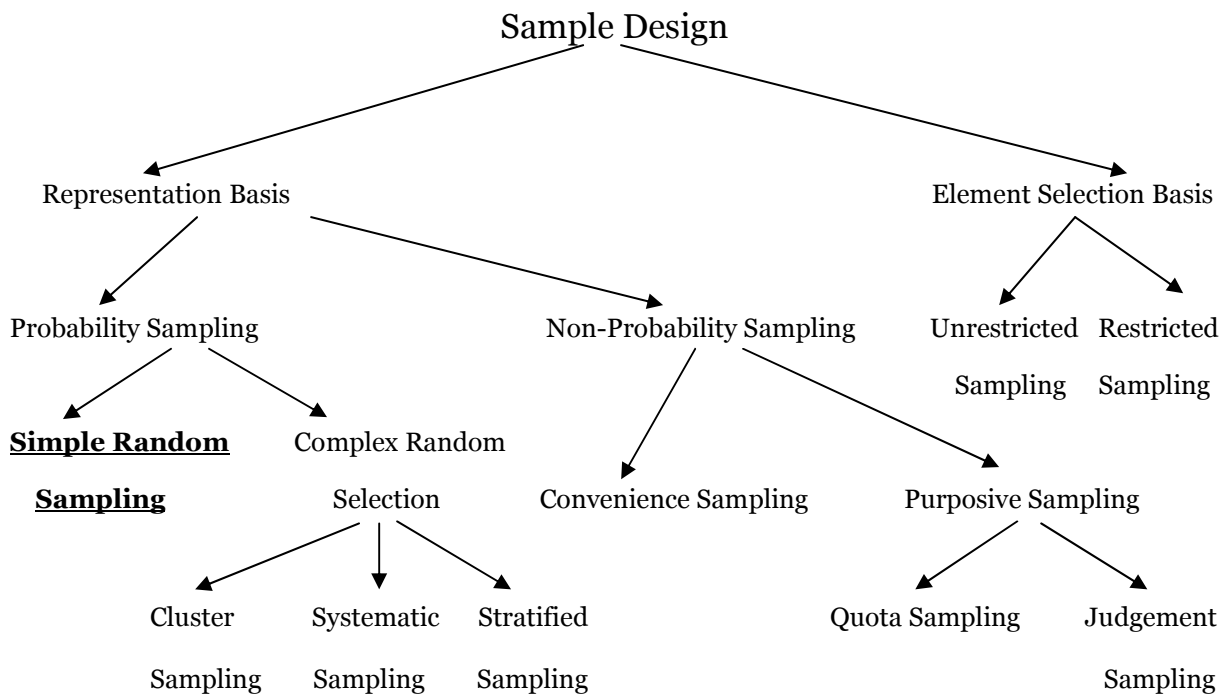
Sample Design

Representation Basis

Element Selection Basis

Probability Sampling

Non-Probability Sampling

Unrestricted Sampling

Restricted Sampling

Simple Random Sampling

Complex Random Selection

Convenience Sampling

Purposive Sampling

Cluster Sampling

Systematic Sampling

Stratified Sampling

Quota Sampling

Judgement Sampling